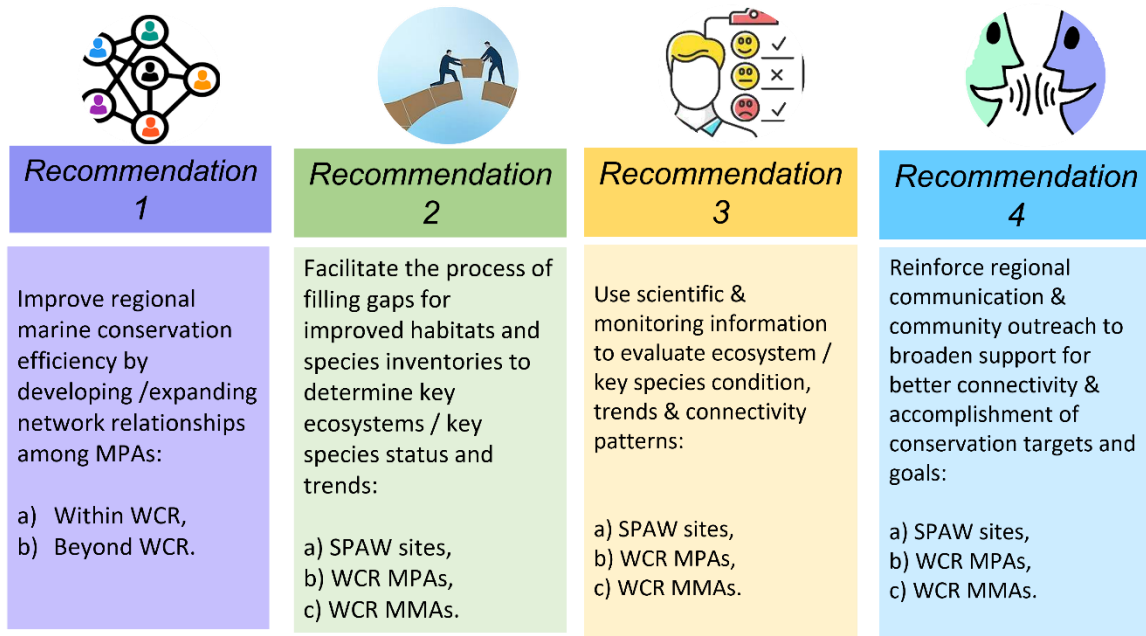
Recommendation 1

Improve regional marine conservation efficiency by developing /expanding network relationships among MPAs:

a) Within WCR,
b) Beyond WCR.

Recommendation 2

Facilitate the process of filling gaps for improved habitats and species inventories to determine key ecosystems / key species status and trends:

a) SPAW sites,
b) WCR MPAs,
c) WCR MMAs.

Recommendation 3

Use scientific & monitoring information to evaluate ecosystem / key species condition, trends & connectivity patterns:

a) SPAW sites,
b) WCR MPAs,
c) WCR MMAs.

Recommendation 4

Reinforce regional communication & community outreach to broaden support for better connectivity & accomplishment of conservation targets and goals:

a) SPAW sites,
b) WCR MPAs,
c) WCR MMAs.